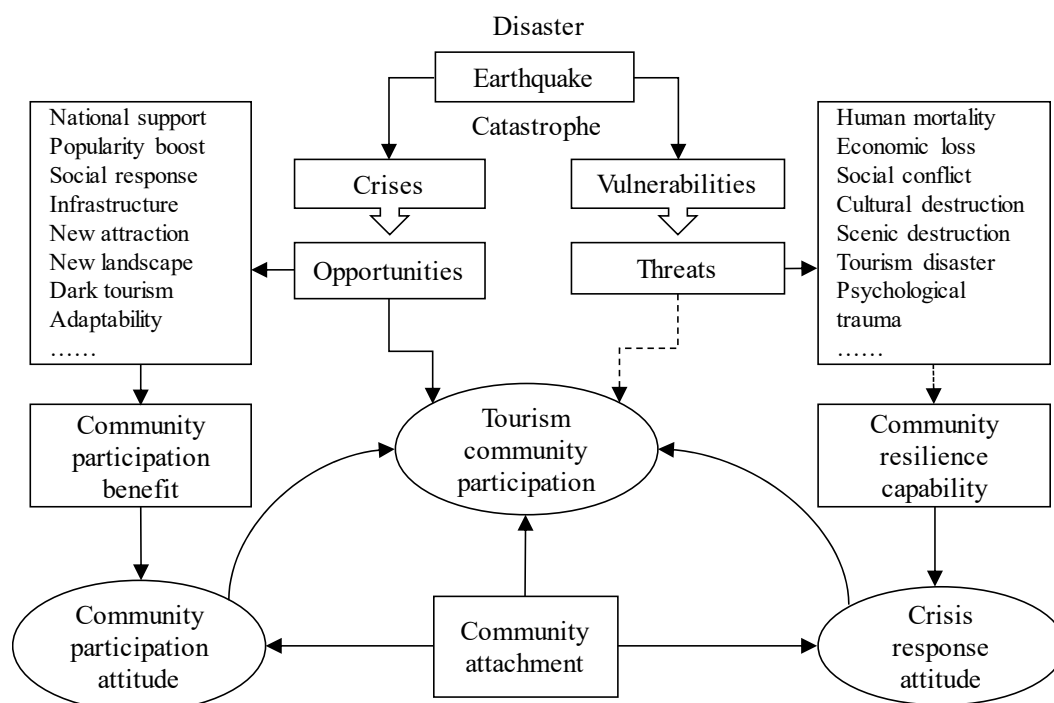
Disaster

Earthquake

Catastrophe

National support
Popularity boost
Social response
Infrastructure
New attraction
New landscape
Dark tourism
Adaptability
……

Crises

Opportunities

Vulnerabilities

Threats

Human mortality
Economic loss
Social conflict
Cultural destruction
Scenic destruction
Tourism disaster
Psychological trauma
……

Community participation benefit

Tourism community participation

Community resilience capability

Community participation attitude

Community attachment

Crisis response attitude